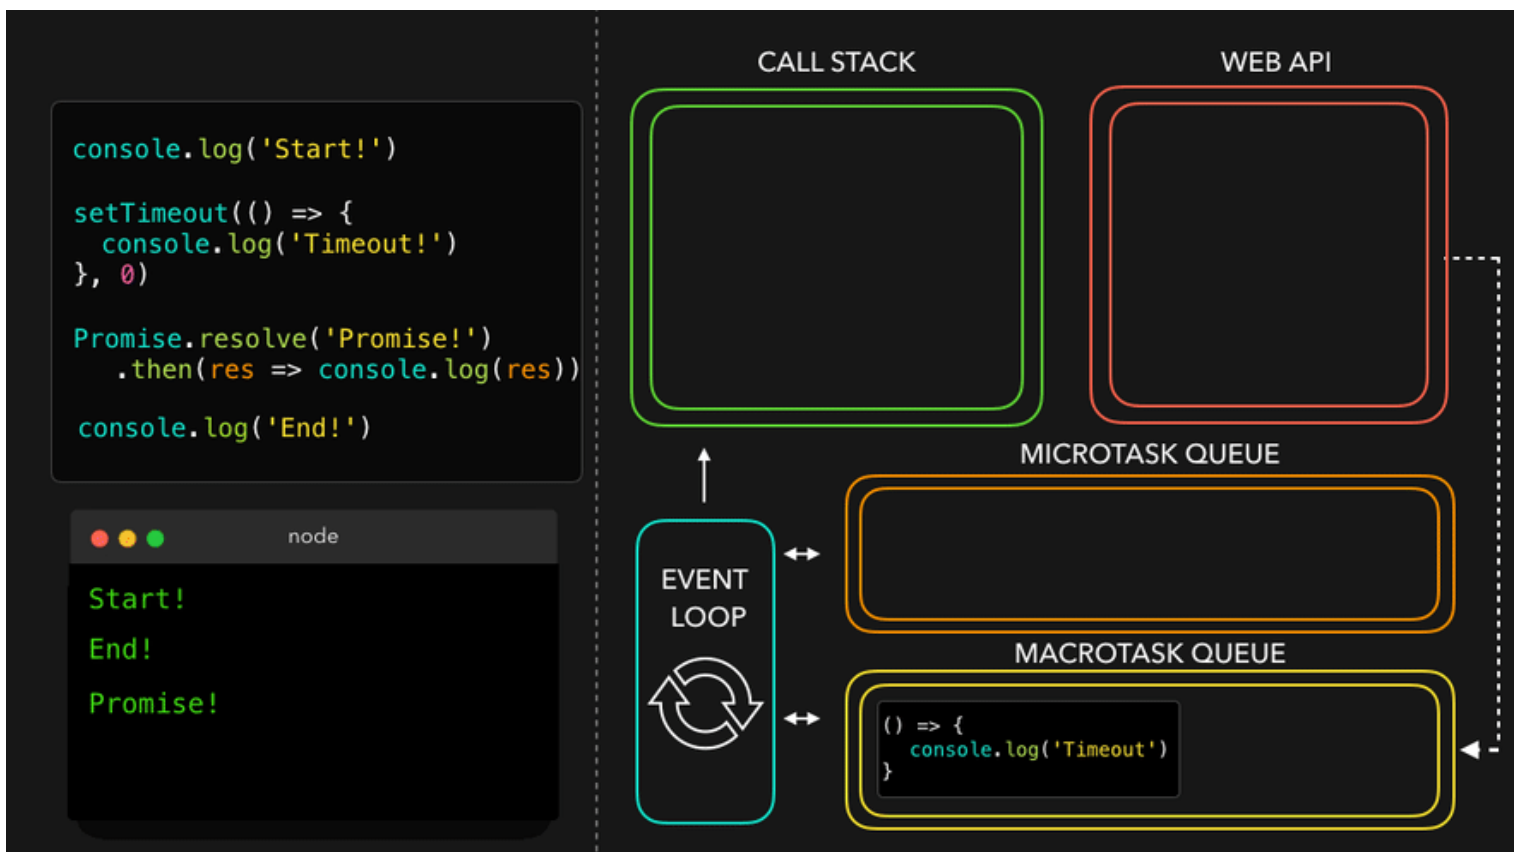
console.log('Start!')

setTimeout(() => {
  console.log('Timeout!')
}, 0)

Promise.resolve('Promise!')
  .then(res => console.log(res))

console.log('End!')

node

Start!
End!
Promise!

CALL STACK

WEB API

MICROTASK QUEUE

EVENT LOOP

MACROTASK QUEUE

() => {
  console.log('Timeout')
}